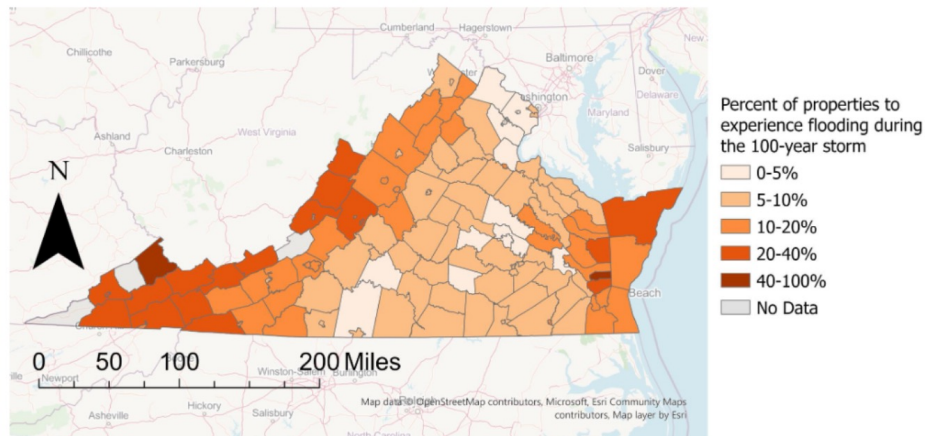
Cumberland
Hagerstown
Chillicothe
Parkersburg
Baltimore
New
Dover
Delaware
Washington
Maryland
Ashland
West Virginia
Charleston
Salisbury
N
Beach
0
50
100
200 Miles
Newport
Winston-Salem
Burlington
Asheville
Hickory
Salisbury
Map data © OpenStreetMap contributors, Microsoft, Esri Community Maps contributors, Map layer by Esri

Percent of properties to experience flooding during the 100-year storm
0-5%
5-10%
10-20%
20-40%
40-100%
No Data